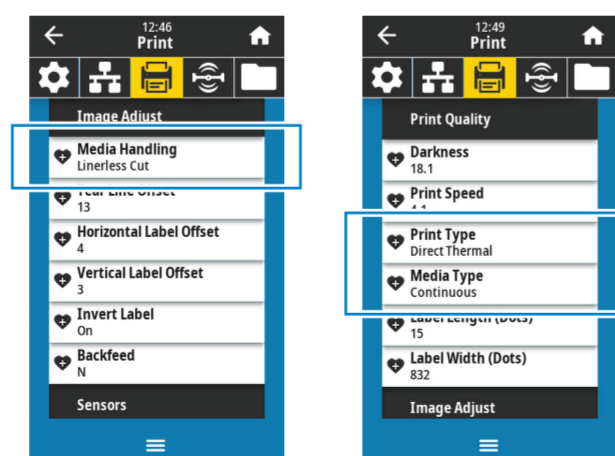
12:46
Print

Image Adjust

Media Handling
Linerless Cut

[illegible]
13

Horizontal Label Offset
4

Vertical Label Offset
3

Invert Label
On

Backfeed
N

Sensors

12:49
Print

Print Quality

Darkness
18.1

Print Speed
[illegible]

Print Type
Direct Thermal

Media Type
Continuous

Label Length (Dots)
15

Label Width (Dots)
832

Image Adjust